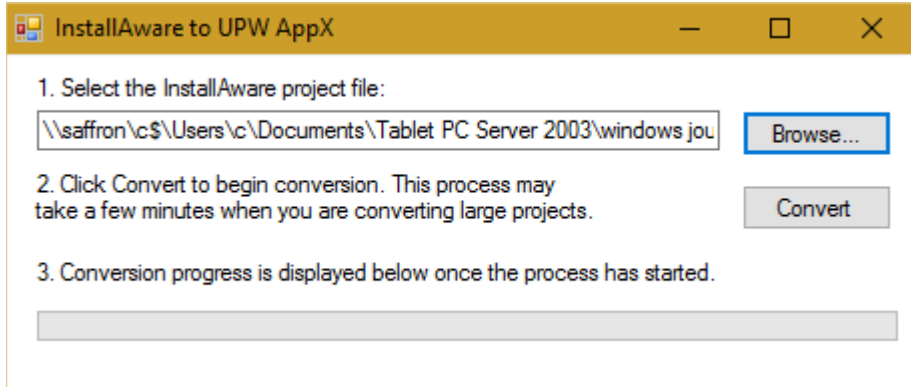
InstallAware to UPW AppX

1. Select the InstallAware project file:

\\saffron\c$\Users\c\Documents\Tablet PC Server 2003\windows jou

Browse...

2. Click Convert to begin conversion. This process may take a few minutes when you are converting large projects.

Convert

3. Conversion progress is displayed below once the process has started.